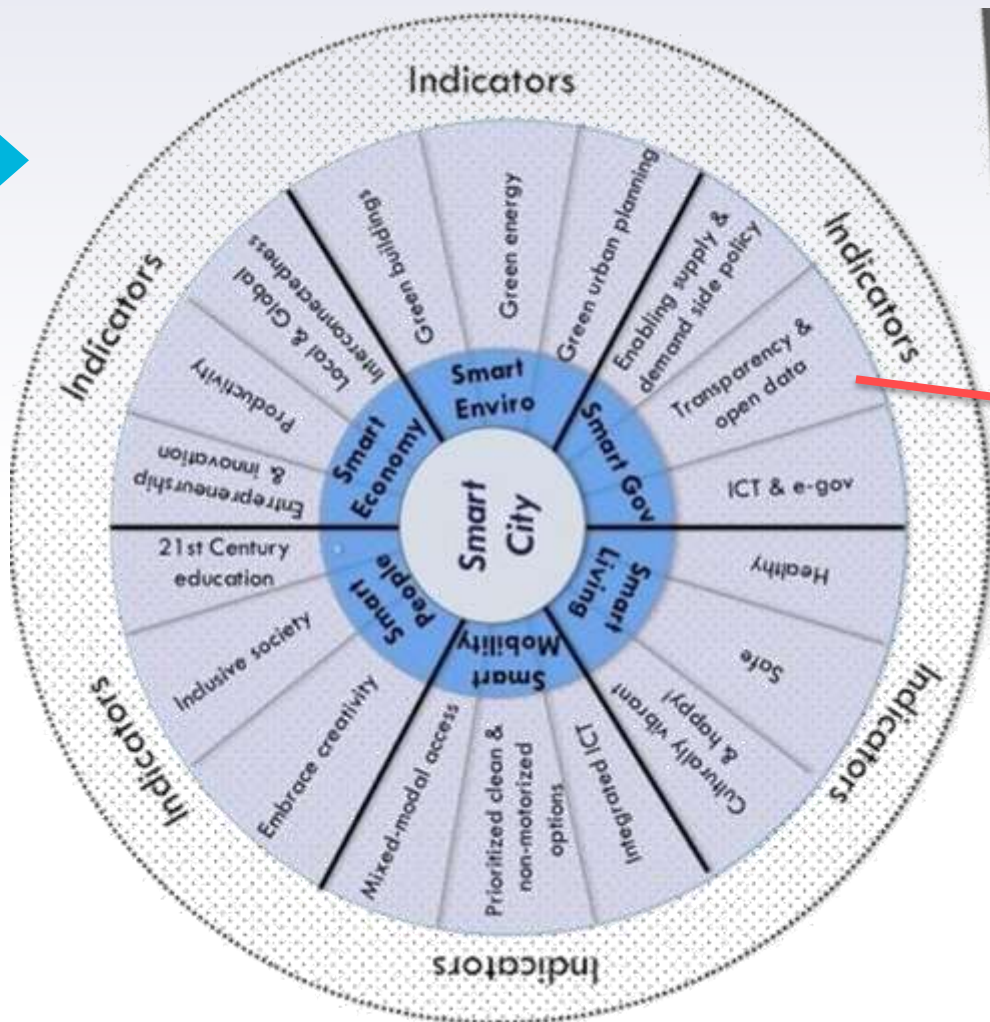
Indicators

Indicators

Indicators

Indicators

Indicators

Indicators

Smart City

Smart Enviro

Smart Gov

Smart Living

Smart Mobility

Smart People

Smart Economy

Green buildings

Green energy

Green urban planning

Enabling supply & demand side policy

Transparency & open data

ICT & e-gov

Healthy

Safe

Culturally vibrant & happy

Integrated ICT

Prioritized clean & non-motorized options

Mixed-modal access

Embrace creativity

Inclusive society

21st Century education

Entrepreneurship & innovation

Productivity

Local & Global interconnectedness